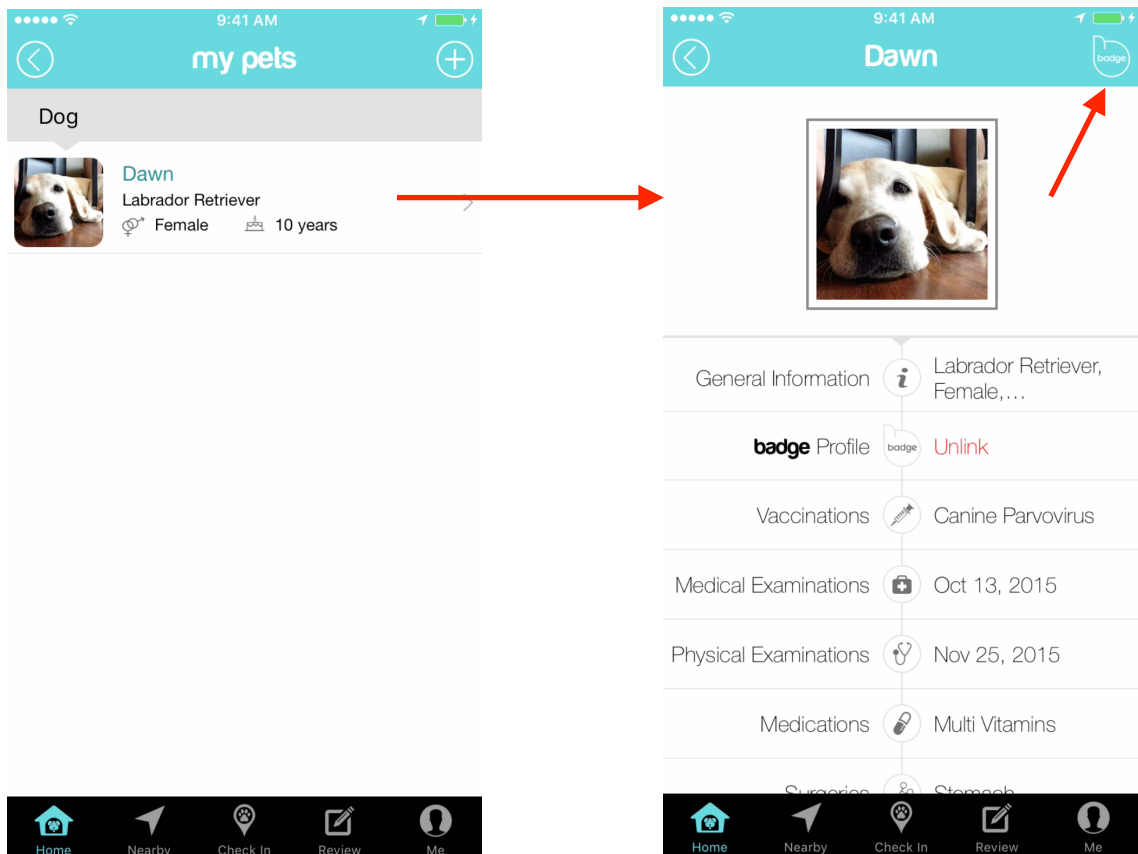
9:41 AM

my pets

Dog

Dawn
Labrador Retriever
Female 10 years

Home Nearby Check In Review Me

9:41 AM

Dawn

badge

General Information Labrador Retriever, Female,...

badge Profile badge Unlink

Vaccinations Canine Parvovirus

Medical Examinations Oct 13, 2015

Physical Examinations Nov 25, 2015

Medications Multi Vitamins

Surgeries Stomach

Home Nearby Check In Review Me